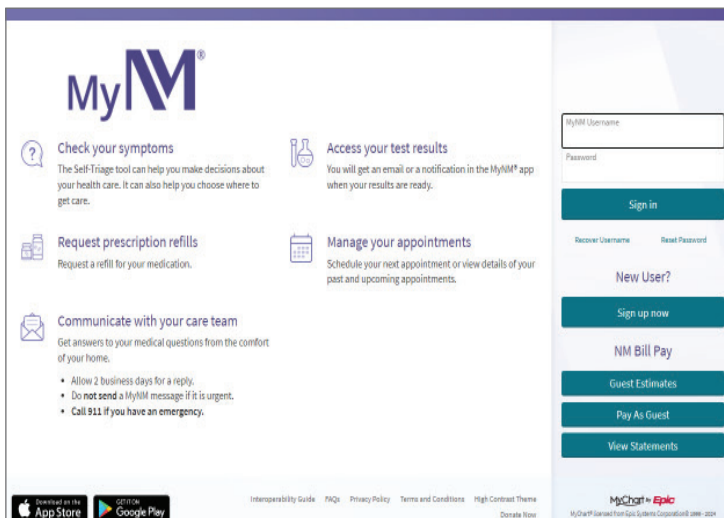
MyNM®

Check your symptoms
The Self-Triage tool can help you make decisions about your health care. It can also help you choose where to get care.

Access your test results
You will get an email or a notification in the MyNM® app when your results are ready.

Request prescription refills
Request a refill for your medication.

Manage your appointments
Schedule your next appointment or view details of your past and upcoming appointments.

Communicate with your care team
Get answers to your medical questions from the comfort of your home.

- Allow 2 business days for a reply.
- Do **not send** a MyNM message if it is urgent.
- **Call 911 if you have an emergency.**

MyNM Username
Password
Sign in
Recover Username
Reset Password
New User?
Sign up now
NM Bill Pay
Guest Estimates
Pay As Guest
View Statements

Download on the App Store
GET IT ON Google Play

Interoperability Guide FAQs Privacy Policy Terms and Conditions High Contrast Theme
Donate Now

MyChart by Epic
MyChart® licensed from Epic Systems Corporation© 1999 - 2024